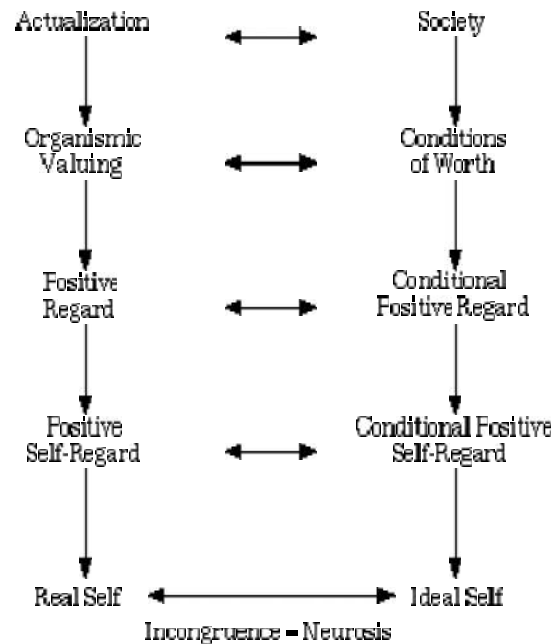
Actualization

Society

Organismic Valuing

Conditions of Worth

Positive Regard

Conditional Positive Regard

Positive Self-Regard

Conditional Positive Self-Regard

Real Self

Ideal Self

Incongruence = Neurosis